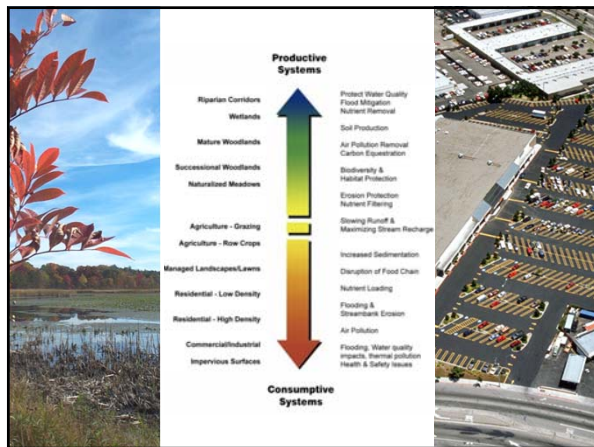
Productive Systems

Riparian Corridors
Wetlands
Mature Woodlands
Successional Woodlands
Naturalized Meadows
Agriculture - Grazing
Agriculture - Row Crops
Managed Landscapes/Lawns
Residential - Low Density
Residential - High Density
Commercial/Industrial
Impervious Surfaces

Protect Water Quality
Flood Mitigation
Nutrient Removal
Soil Production
Air Pollution Removal
Carbon Sequestration
Biodiversity & Habitat Protection
Erosion Protection
Nutrient Filtering
Slowing Runoff & Maximizing Stream Recharge
Increased Sedimentation
Disruption of Food Chain
Nutrient Loading
Flooding & Streambank Erosion
Air Pollution
Flooding, Water quality impacts, thermal pollution
Health & Safety Issues

Consumptive Systems